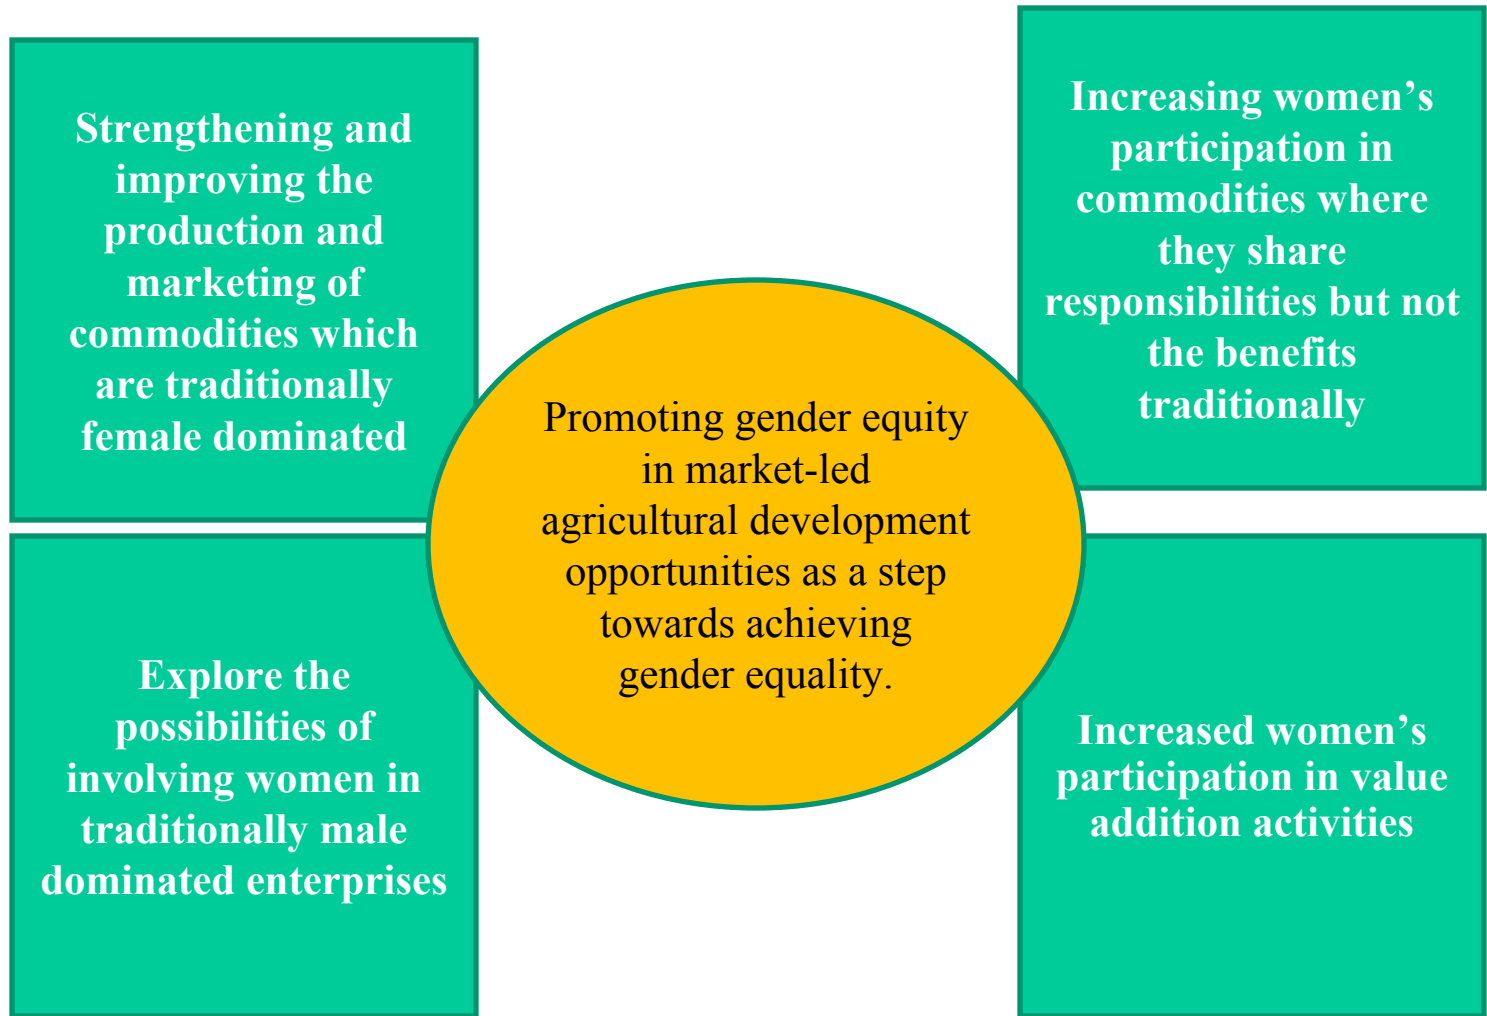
Strengthening and improving the production and marketing of commodities which are traditionally female dominated

Increasing women's participation in commodities where they share responsibilities but not the benefits traditionally

Promoting gender equity in market-led agricultural development opportunities as a step towards achieving gender equality.

Explore the possibilities of involving women in traditionally male dominated enterprises

Increased women's participation in value addition activities